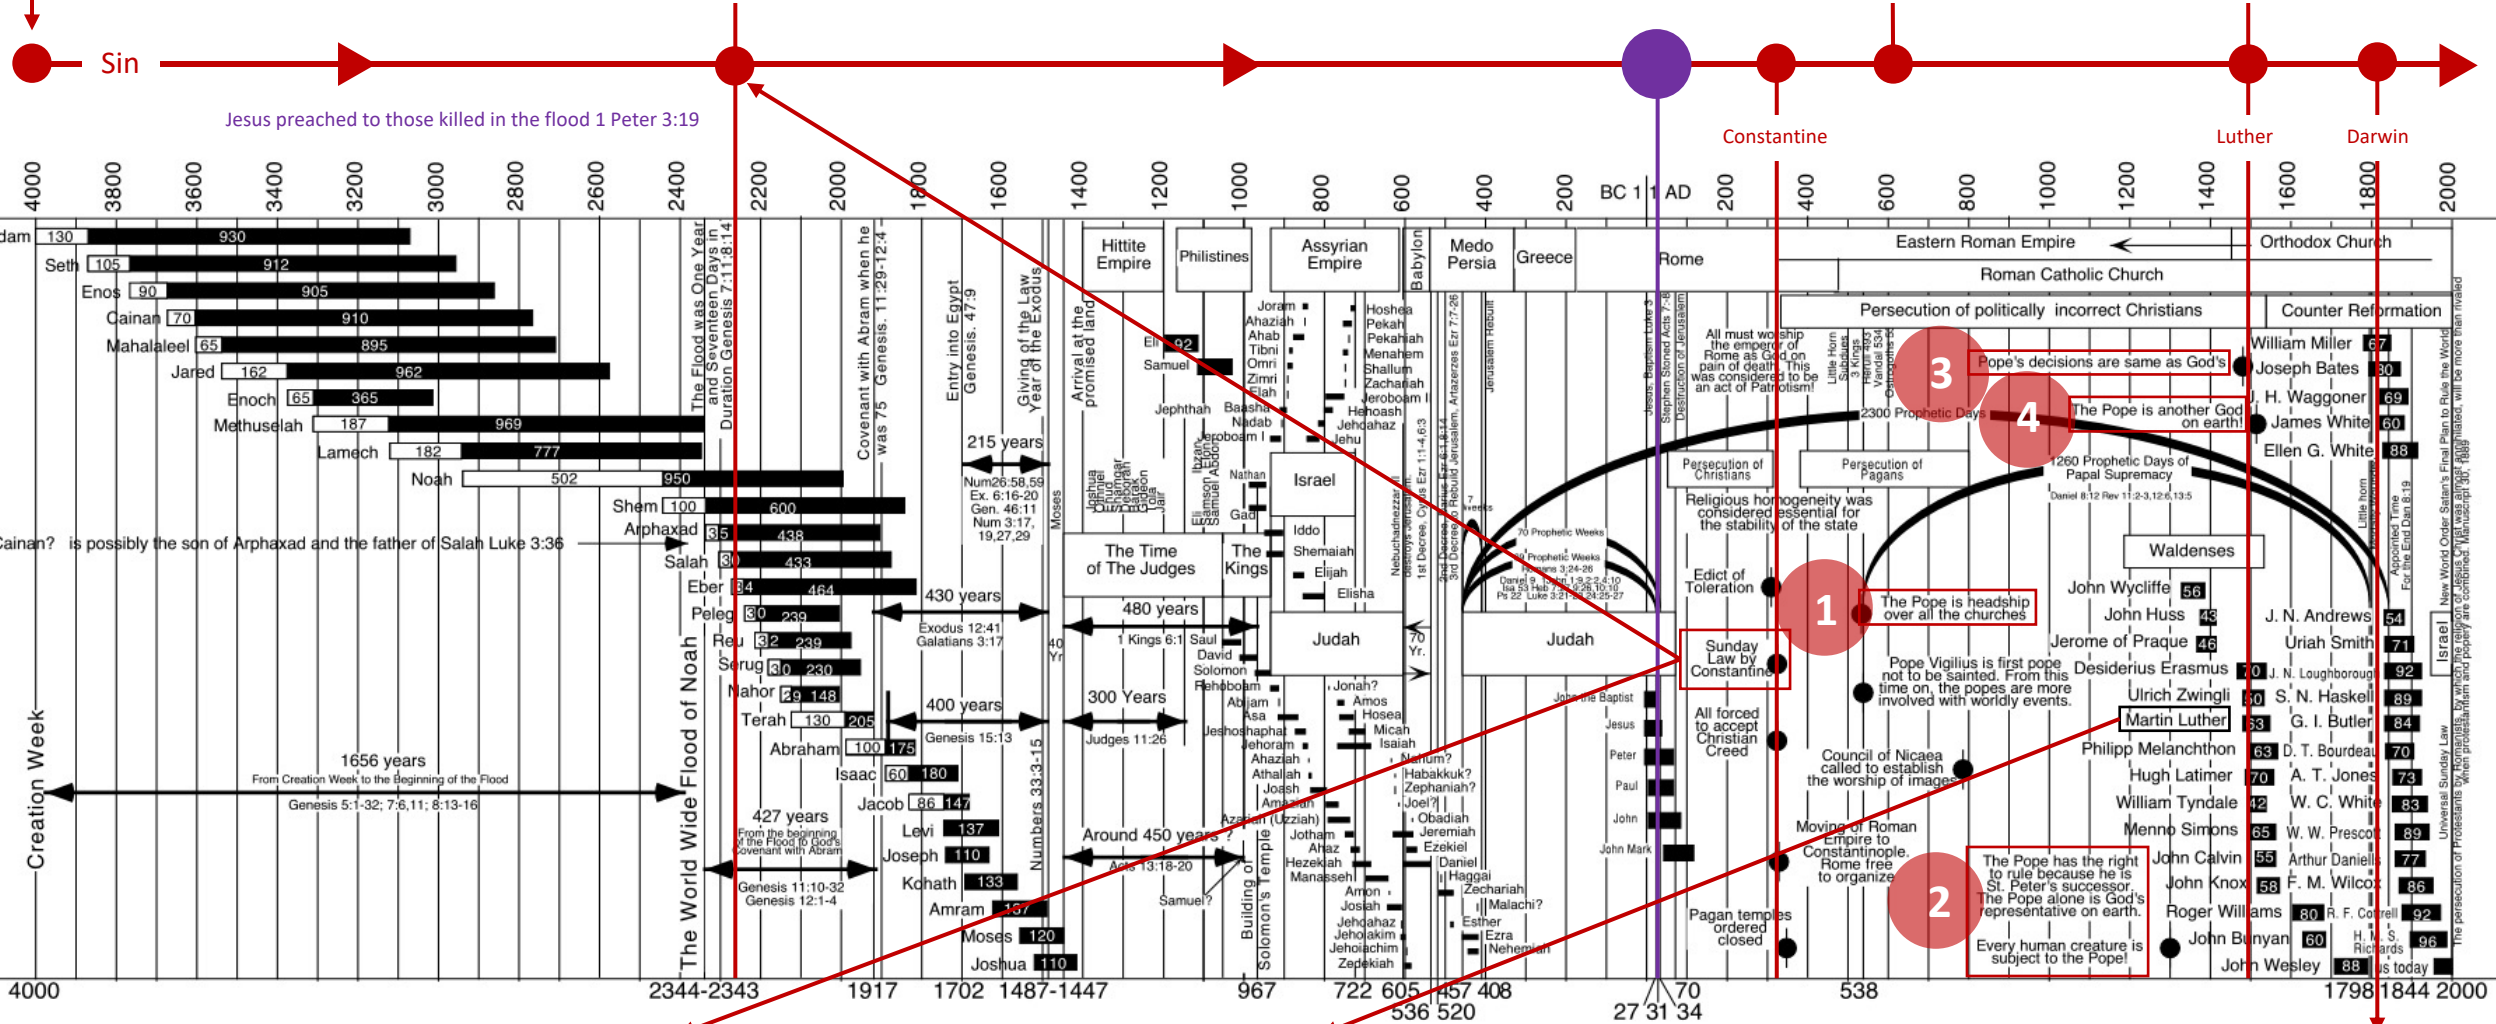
Sin

Jesus preached to those killed in the flood 1 Peter 3:19

Constantine

Luther

Darwin

4000 3800 3600 3400 3200 3000 2800 2600 2400 2200 2000 1800 1600 1400 1200 1000 800 600 400 200 BC 1 1 AD 200 400 600 800 1000 1200 1400 1600 1800 2000

Adam 130 930
Seth 105 912
Enos 90 905
Cainan 70 910
Mahalaleel 65 895
Jared 162 962
Enoch 65 365
Methuselah 187 969
Lamech 182 777
Noah 502 950
Shem 100 600
Arphaxad 35 438
Salah 30 433
Eber 34 464
Peleg 30 239
Reu 32 239
Serug 30 230
Nahor 29 148
Terah 130 205
Abraham 100 175
Isaac 60 180
Jacob 86 147
Levi 137
Joseph 110
Kohath 133
Amram 137
Moses 120
Joshua 110

Cainan? is possibly the son of Arphaxad and the father of Salah Luke 3:36

Creation Week

1656 years
From Creation Week to the Beginning of the Flood
Genesis 5:1-32; 7:6,11; 8:13-16

The World Wide Flood of Noah

The Flood was One Year and Seventeen Days in Duration Genesis 7:11;8:14

Covenant with Abram when he was 75 Genesis. 11:29-12:4

427 years
From the beginning of the Flood to God's Covenant with Abram
Genesis 11:10-32
Genesis 12:1-4

Entry into Egypt Genesis. 47:9

Giving of the Law Year of the Exodus

215 years
Num26:58,59 Ex. 6:16-20 Gen. 46:11 Num 3:17, 19,27,29

430 years
Exodus 12:41 Galatians 3:17

400 years
Genesis 15:13

Numbers 33:3-15

Moses

Arrival at the promised land

40 Yr

Hittite Empire

Philistines

Assyrian Empire

Babylon

Medo Persia

Greece

Rome

The Time of The Judges

480 years
1 Kings 6:1

300 Years
Judges 11:26

Around 450 years ?
Acts 13:18-20

Joshua Othniel Ehud Shamgar Deborah Barak Gideon Tola Jair

Jephthah Ibzan Elon Abdon

Eli 92
Samuel

Eli Samuel

Samuel?

The Kings

Saul David Solomon Rehoboam Abijam Asa Jehoshaphat Jehoram Ahaziah Athaliah Joash Amaziah Azariah (Uzziah) Jotham Ahaz Hezekiah Manasseh Amon Josiah Jehoahaz Jehoiakim Jehoiachim Zedekiah

Building of Solomon's Temple

Joram Ahaziah Ahab Tibni Omri Zimri Elah Baasha Nadab Jeroboam I

Hoshea Pekah Pekahiah Menahem Shallum Zachariah Jeroboam II Jehoash Jehoahaz Jehu

Nathan

Gad

Israel

Iddo
Shemaiah
Elijah
Elisha

Judah

Jonah?
Amos
Hosea
Micah
Isaiah
Nahum?
Habakkuk?
Zephaniah?
Joel?
Obadiah
Jeremiah
Ezekiel
Daniel
Haggai
Zechariah
Malachi?
Esther
Ezra
Nehemiah

70 Yr.

Nebuchadnezzar destroys Jerusalem

1st Decree, Cyrus Ezr 1:1-4,6:3

2nd Decree, Darius Ezr 6:1-12

3rd Decree to Rebuild Jerusalem, Artaxerxes Ezr 7:7-26

Jerusalem Rebuilt

7 Weeks

70 Prophetic Weeks

69 Prophetic Weeks
Romans 3:24-26
Daniel 9 John 1:9,2:2,4:10
Isa 53 Heb 2:17, 9:26,10:10
Ps 22 Luke 3:21,22:24,25-27

Judah

John the Baptist
Jesus
Peter
Paul
John
John Mark

Jesus Baptism Luke 3

Stephen Stoned Acts 7:-8

Destruction of Jerusalem

Eastern Roman Empire

Orthodox Church

Roman Catholic Church

Persecution of politically incorrect Christians

Counter Reformation

All must worship the emperor or Rome as God on pain of death. This was considered to be an act of Patriotism!

Little Horn Subdues 3 Kings Heruli 493 Vandal 534 Ostrogoths 538

2300 Prophetic Days

Persecution of Christians

Persecution of Pagans

Religious homogeneity was considered essential for the stability of the state

Edict of Toleration

Sunday Law by Constantine

All forced to accept Christian Creed

Council of Nicaea called to establish the worship of images

Moving of Roman Empire to Constantinople. Rome free to organize

Pagan temples ordered closed

Pope Vigilius is first pope not to be sainted. From this time on, the popes are more involved with worldly events.

1260 Prophetic Days of Papal Supremacy
Daniel 8:12 Rev 11:2-3,12:6,13:5

1

The Pope is headship over all the churches

2

The Pope has the right to rule because he is St. Peter's successor. The Pope alone is God's representative on earth.

Every human creature is subject to the Pope!

3

Pope's decisions are same as God's

4

The Pope is another God on earth!

Waldenses

John Wycliffe 56
John Huss 43
Jerome of Praque 46
Desiderius Erasmus 70
Ulrich Zwingli 50
Martin Luther 63
Philipp Melanchthon 63
Hugh Latimer 70
William Tyndale 42
Menno Simons 65
John Calvin 55
John Knox 58
Roger Williams 80
John Bunyan 60
John Wesley 88

William Miller 67
Joseph Bates 80
J. H. Waggoner 69
James White 60
Ellen G. White 88

J. N. Andrews 54
Uriah Smith 71
J. N. Loughborough 92
S. N. Haskell 89
G. I. Butler 84
D. T. Bourdeau 70
A. T. Jones 73
W. C. White 83
W. W. Prescott 89
Arthur Daniells 77
F. M. Wilcox 86
R. F. Cottrell 92
H. M. S. Richards 96
us today

Little horn

Appointed Time For the End Dan 8:19

Israel

Universal Sunday Law

The persecution of Protestants by Romanists, by which the religion of Jesus Christ was almost annihilated, will be more than rivaled when protestantism and popery are combined. Manuscript 30, 1889

New World Order Satan's Final Plan to Rule the World

4000 2344-2343 1917 1702 1487-1447 967 722 605 586 536 520 457 408 27 31 34 70 538 1798 1844 2000